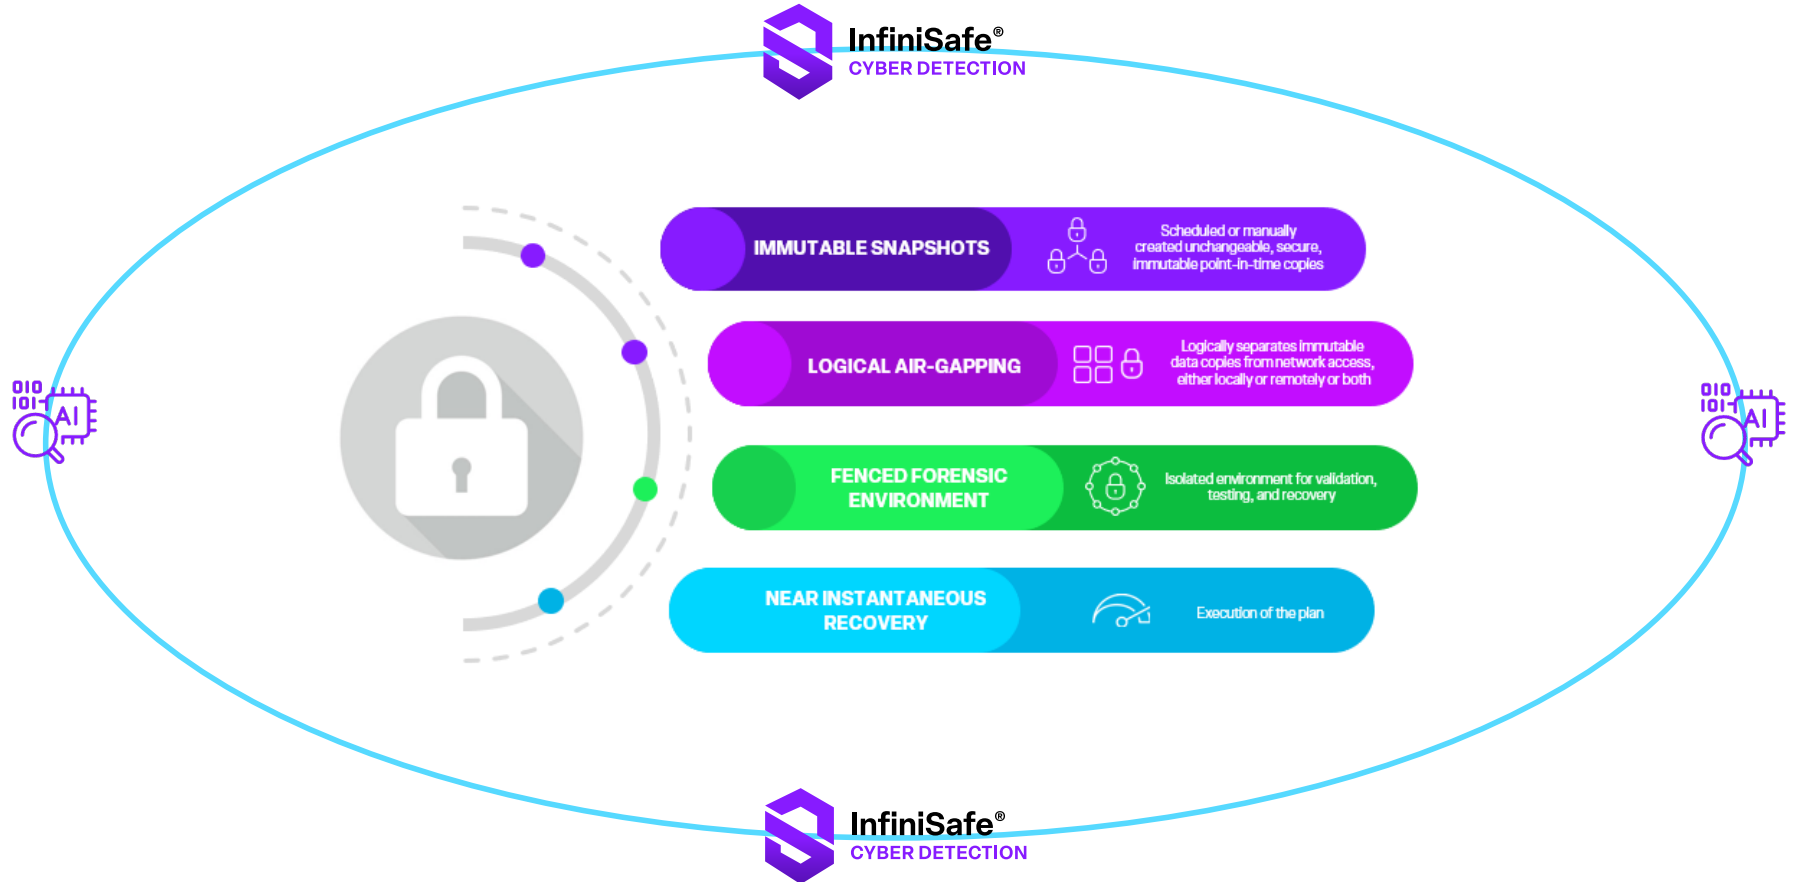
InfiniSafe®
CYBER DETECTION

010
101
AI

010
101
AI

IMMUTABLE SNAPSHOTS

Scheduled or manually created unchangeable, secure, immutable point-in-time copies

LOGICAL AIR-GAPPING

Logically separates immutable data copies from network access, either locally or remotely or both

FENCED FORENSIC ENVIRONMENT

Isolated environment for validation, testing, and recovery

NEAR INSTANTANEOUS RECOVERY

Execution of the plan

InfiniSafe®
CYBER DETECTION